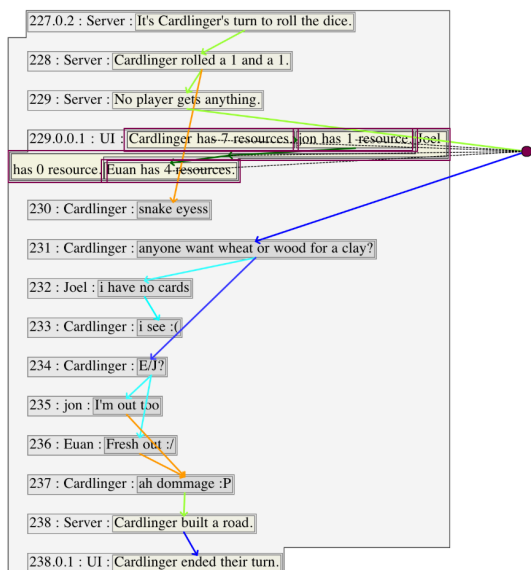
227.0.2 : Server : It's Cardlinger's turn to roll the dice.

228 : Server : Cardlinger rolled a 1 and a 1.

229 : Server : No player gets anything.

229.0.0.1 : UI : Cardlinger has 7 resources. jon has 1 resource. Joel has 0 resource. Euan has 4 resources.

230 : Cardlinger : snake eyess

231 : Cardlinger : anyone want wheat or wood for a clay?

232 : Joel : i have no cards

233 : Cardlinger : i see :(

234 : Cardlinger : E/J?

235 : jon : I'm out too

236 : Euan : Fresh out :/

237 : Cardlinger : ah dommage :P

238 : Server : Cardlinger built a road.

238.0.1 : UI : Cardlinger ended their turn.